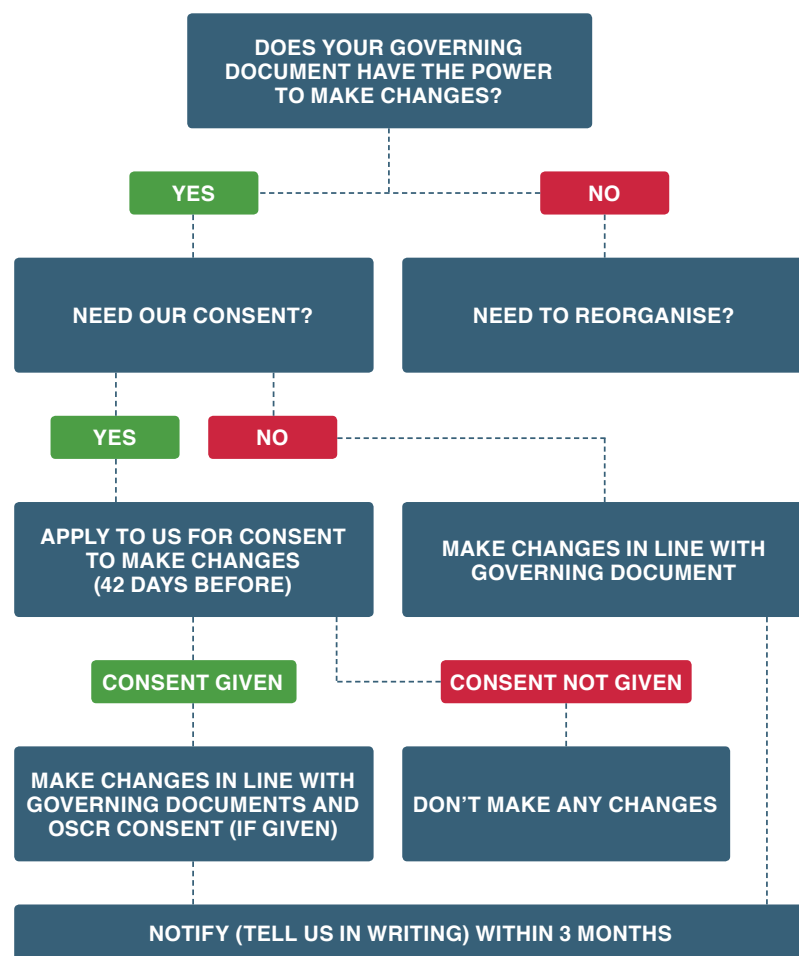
DOES YOUR GOVERNING DOCUMENT HAVE THE POWER TO MAKE CHANGES?

YES

NO

NEED OUR CONSENT?

NEED TO REORGANISE?

YES

NO

APPLY TO US FOR CONSENT TO MAKE CHANGES (42 DAYS BEFORE)

MAKE CHANGES IN LINE WITH GOVERNING DOCUMENT

CONSENT GIVEN

CONSENT NOT GIVEN

MAKE CHANGES IN LINE WITH GOVERNING DOCUMENTS AND OSCR CONSENT (IF GIVEN)

DON'T MAKE ANY CHANGES

NOTIFY (TELL US IN WRITING) WITHIN 3 MONTHS